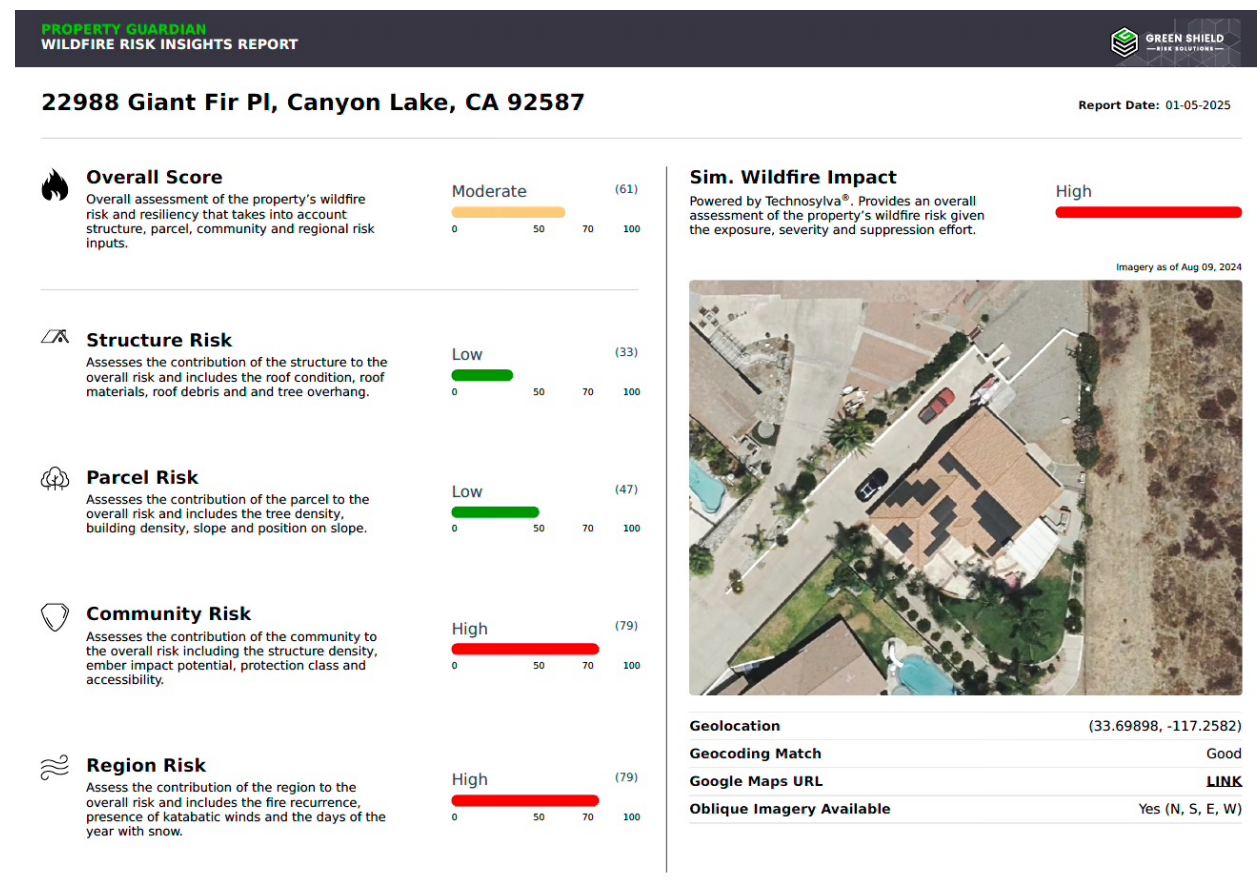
PROPERTY GUARDIAN
WILDFIRE RISK INSIGHTS REPORT

GREEN SHIELD
RISK SOLUTIONS

22988 Giant Fir Pl, Canyon Lake, CA 92587

Report Date: 01-05-2025

Overall Score
Overall assessment of the property's wildfire risk and resiliency that takes into account structure, parcel, community and regional risk inputs.

Moderate (61)
0 50 70 100

Structure Risk
Assesses the contribution of the structure to the overall risk and includes the roof condition, roof materials, roof debris and and tree overhang.

Low (33)
0 50 70 100

Parcel Risk
Assesses the contribution of the parcel to the overall risk and includes the tree density, building density, slope and position on slope.

Low (47)
0 50 70 100

Community Risk
Assesses the contribution of the community to the overall risk including the structure density, ember impact potential, protection class and accessibility.

High (79)
0 50 70 100

Region Risk
Assess the contribution of the region to the overall risk and includes the fire recurrence, presence of katabatic winds and the days of the year with snow.

High (79)
0 50 70 100

Sim. Wildfire Impact
Powered by Technosylva®. Provides an overall assessment of the property's wildfire risk given the exposure, severity and suppression effort.

High

Imagery as of Aug 09, 2024

| Geolocation | (33.69898, -117.2582) |
|---|---|
| Geocoding Match | Good |
| Google Maps URL | LINK |
| Oblique Imagery Available | Yes (N, S, E, W) |